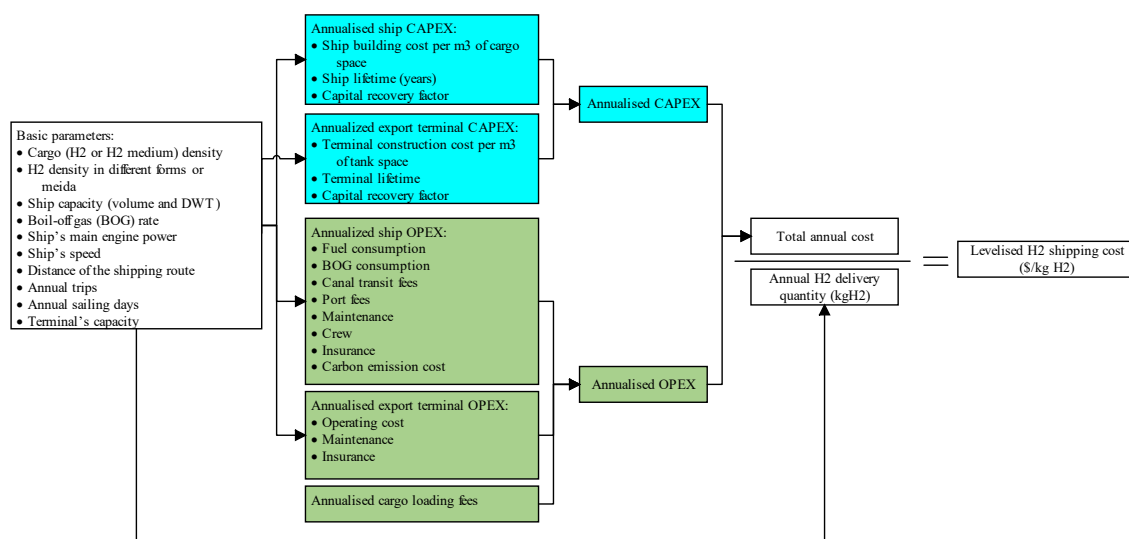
Basic parameters:
• Cargo (H2 or H2 medium) density
• H2 density in different forms or meida
• Ship capacity (volume and DWT )
• Boil-off gas (BOG) rate
• Ship's main engine power
• Ship's speed
• Distance of the shipping route
• Annual trips
• Annual sailing days
• Terminal's capacity

Annualised ship CAPEX:
• Ship building cost per m3 of cargo space
• Ship lifetime (years)
• Capital recovery factor

Annualized export terminal CAPEX:
• Terminal construction cost per m3 of tank space
• Terminal lifetime
• Capital recovery factor

Annualized ship OPEX:
• Fuel consumption
• BOG consumption
• Canal transit fees
• Port fees
• Maintenance
• Crew
• Insurance
• Carbon emission cost

Annualized export terminal OPEX:
• Operating cost
• Maintenance
• Insurance

Annualised cargo loading fees

Annualised CAPEX

Annualised OPEX

Total annual cost

Annual H2 delivery quantity (kgH2)

Levelised H2 shipping cost ($/kg H2)